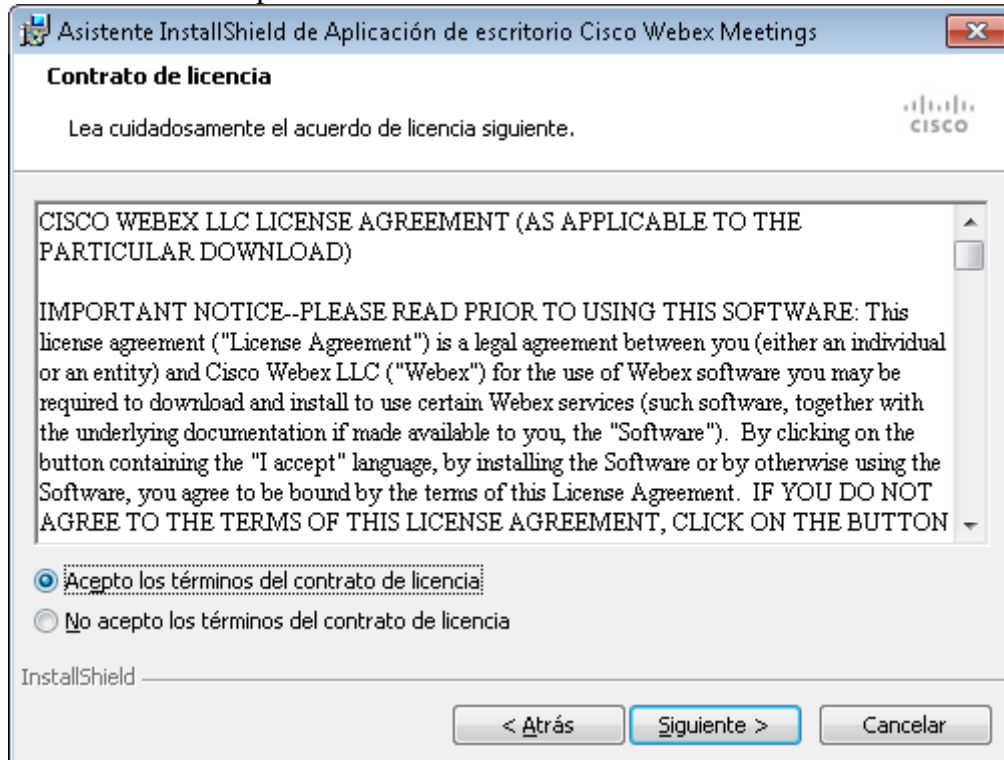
Asistente InstallShield de Aplicación de escritorio Cisco Webex Meetings

Contrato de licencia

Lea cuidadosamente el acuerdo de licencia siguiente.

cisco

CISCO WEBEX LLC LICENSE AGREEMENT (AS APPLICABLE TO THE PARTICULAR DOWNLOAD)

IMPORTANT NOTICE--PLEASE READ PRIOR TO USING THIS SOFTWARE: This license agreement ("License Agreement") is a legal agreement between you (either an individual or an entity) and Cisco Webex LLC ("Webex") for the use of Webex software you may be required to download and install to use certain Webex services (such software, together with the underlying documentation if made available to you, the "Software"). By clicking on the button containing the "I accept" language, by installing the Software or by otherwise using the Software, you agree to be bound by the terms of this License Agreement. IF YOU DO NOT AGREE TO THE TERMS OF THIS LICENSE AGREEMENT, CLICK ON THE BUTTON

Acepto los términos del contrato de licencia

No acepto los términos del contrato de licencia

InstallShield

< Atrás

Siguiente >

Cancelar